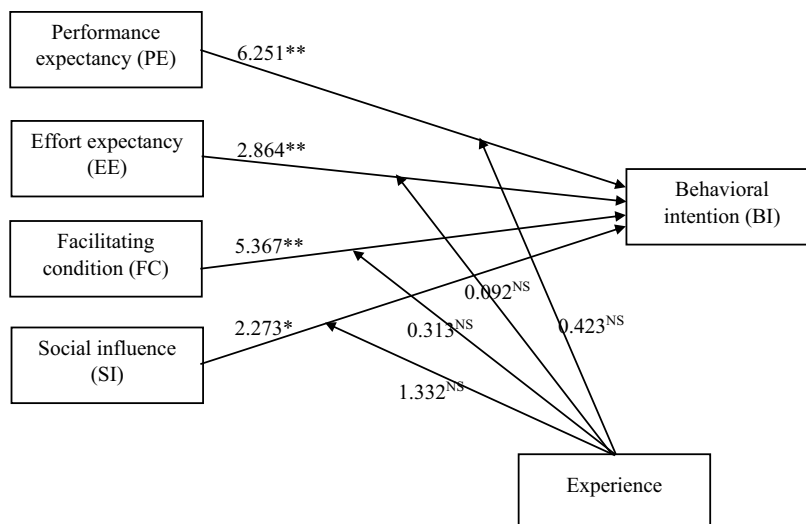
Performance expectancy (PE)

6.251**

Effort expectancy (EE)

2.864**

Facilitating condition (FC)

5.367**

Social influence (SI)

2.273*

Behavioral intention (BI)

$0.092^{NS}$

$0.313^{NS}$

$0.423^{NS}$

$1.332^{NS}$

Experience